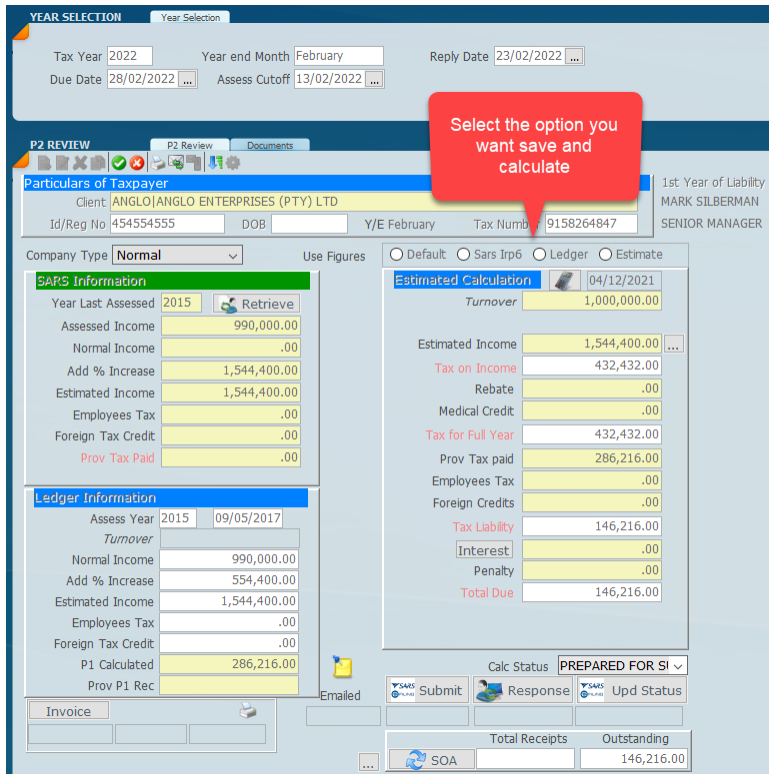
YEAR SELECTION
Year Selection

Tax Year 2022
Year end Month February
Reply Date 23/02/2022 ...
Due Date 28/02/2022 ...
Assess Cutoff 13/02/2022 ...

P2 REVIEW
P2 Review
Documents

Select the option you want save and calculate

Particulars of Taxpayer
Client ANGLO|ANGLO ENTERPRISES (PTY) LTD
Id/Reg No 454554555
DOB
Y/E February
Tax Number 9158264847

1st Year of Liability
MARK SILBERMAN
SENIOR MANAGER

Company Type Normal
Use Figures
Default
Sars Irp6
Ledger
Estimate

SARS Information
Year Last Assessed 2015
Retrieve
Assessed Income 990,000.00
Normal Income .00
Add % Increase 1,544,400.00
Estimated Income 1,544,400.00
Employees Tax .00
Foreign Tax Credit .00
Prov Tax Paid .00

Estimated Calculation
04/12/2021
Turnover 1,000,000.00
Estimated Income 1,544,400.00 ...
Tax on Income 432,432.00
Rebate .00
Medical Credit .00
Tax for Full Year 432,432.00
Prov Tax paid 286,216.00
Employees Tax .00
Foreign Credits .00
Tax Liability 146,216.00
Interest .00
Penalty .00
Total Due 146,216.00

Ledger Information
Assess Year 2015 09/05/2017
Turnover
Normal Income 990,000.00
Add % Increase 554,400.00
Estimated Income 1,544,400.00
Employees Tax .00
Foreign Tax Credit .00
P1 Calculated 286,216.00
Prov P1 Rec

Emailed
Calc Status PREPARED FOR S
SARS eFILING Submit
Response
SARS eFILING Upd Status

Invoice

...
SOA
Total Receipts
Outstanding
146,216.00